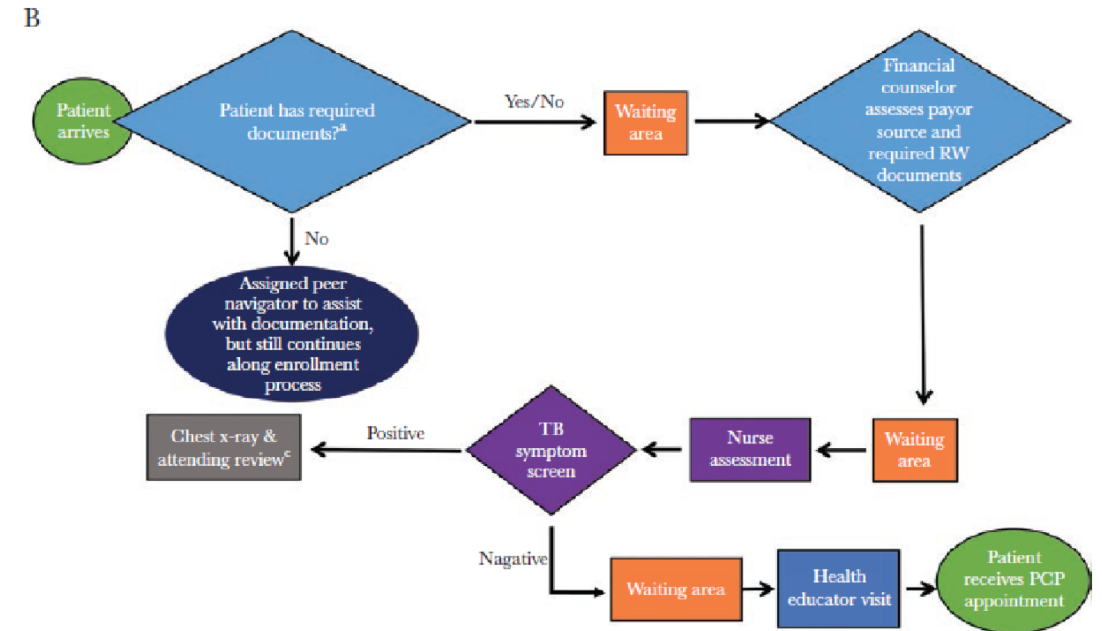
B

Patient arrives

Patient has required documents?$^a$

Yes/No

Waiting area

Financial counselor assesses payor source and required RW documents

No

Assigned peer navigator to assist with documentation, but still continues along enrollment process

Waiting area

Nurse assessment

TB symptom screen

Positive

Chest x-ray & attending review$^c$

Nagative

Waiting area

Health educator visit

Patient receives PCP appointment